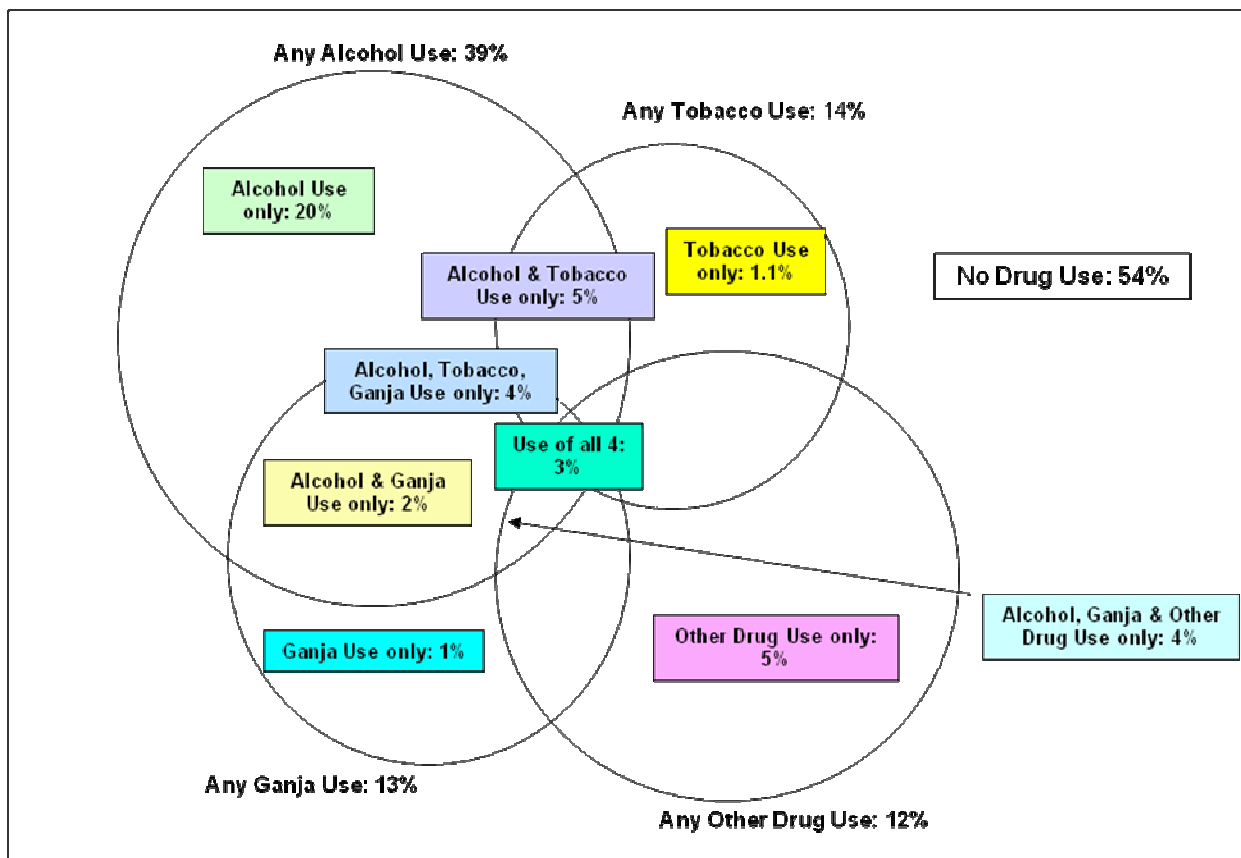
Any Alcohol Use: 39%

Any Tobacco Use: 14%

Alcohol Use only: 20%

Tobacco Use only: 1.1%

Alcohol & Tobacco Use only: 5%

No Drug Use: 54%

Alcohol, Tobacco, Ganja Use only: 4%

Use of all 4: 3%

Alcohol & Ganja Use only: 2%

Alcohol, Ganja & Other Drug Use only: 4%

Ganja Use only: 1%

Other Drug Use only: 5%

Any Ganja Use: 13%

Any Other Drug Use: 12%